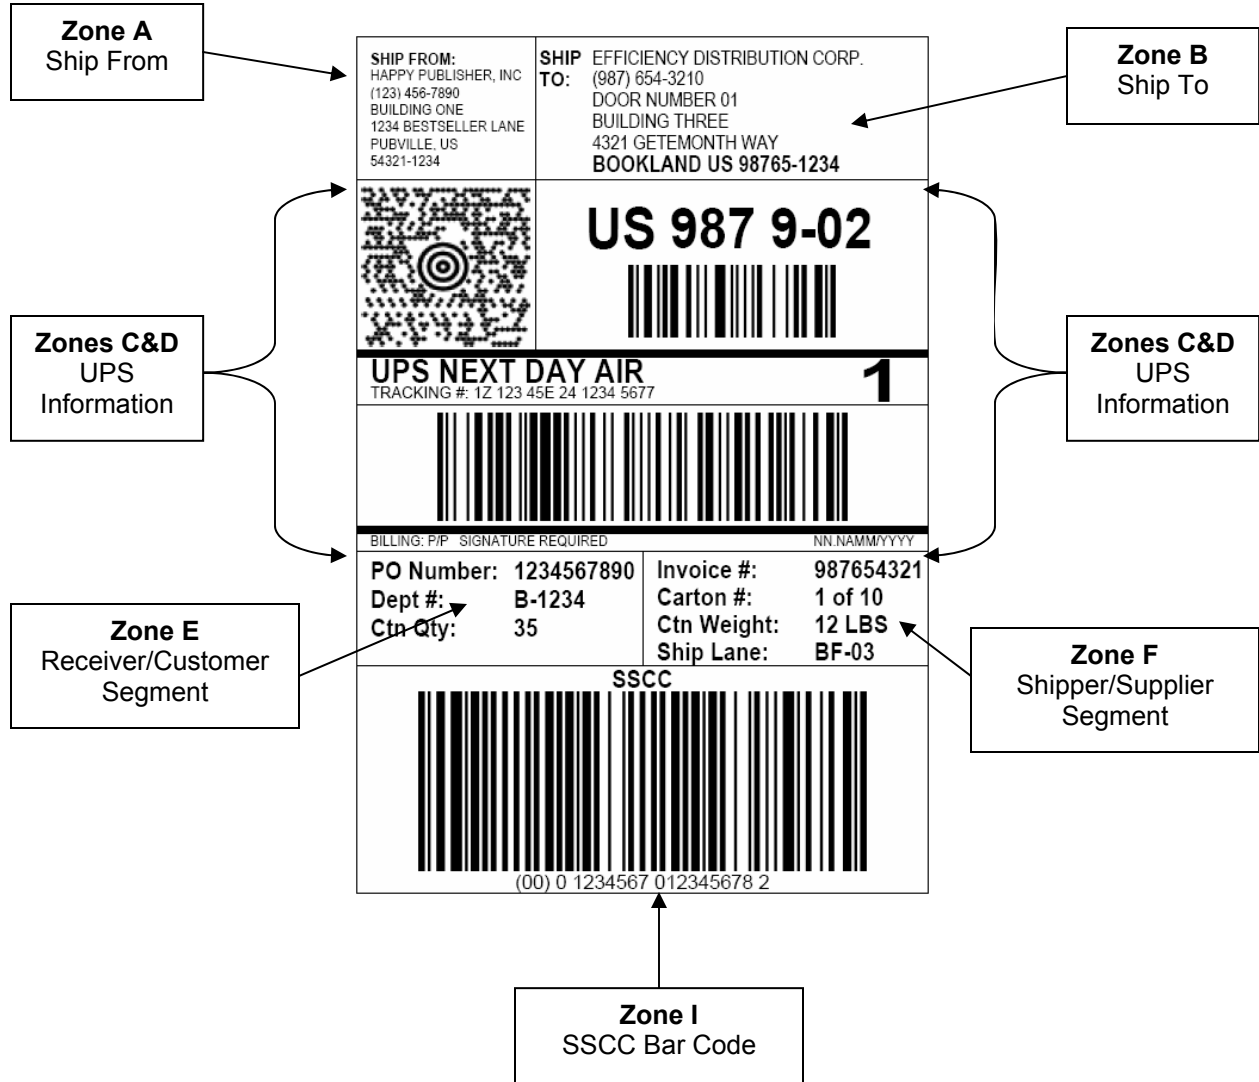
Zone A
Ship From

SHIP FROM:
HAPPY PUBLISHER, INC
(123) 456-7890
BUILDING ONE
1234 BESTSELLER LANE
PUBVILLE, US
54321-1234

SHIP TO:
EFFICIENCY DISTRIBUTION CORP.
(987) 654-3210
DOOR NUMBER 01
BUILDING THREE
4321 GETEMONTH WAY
BOOKLAND US 98765-1234

Zone B
Ship To

Zones C&D
UPS
Information

US 987 9-02

Zones C&D
UPS
Information

UPS NEXT DAY AIR
TRACKING #: 1Z 123 45E 24 1234 5677
1

BILLING: P/P SIGNATURE REQUIRED
NN.NAMM/YYYY

PO Number: 1234567890
Dept #: B-1234
Ctn Qty: 35

Invoice #: 987654321
Carton #: 1 of 10
Ctn Weight: 12 LBS
Ship Lane: BF-03

Zone E
Receiver/Customer
Segment

Zone F
Shipper/Supplier
Segment

SSCC
(00) 0 1234567 012345678 2

Zone I
SSCC Bar Code